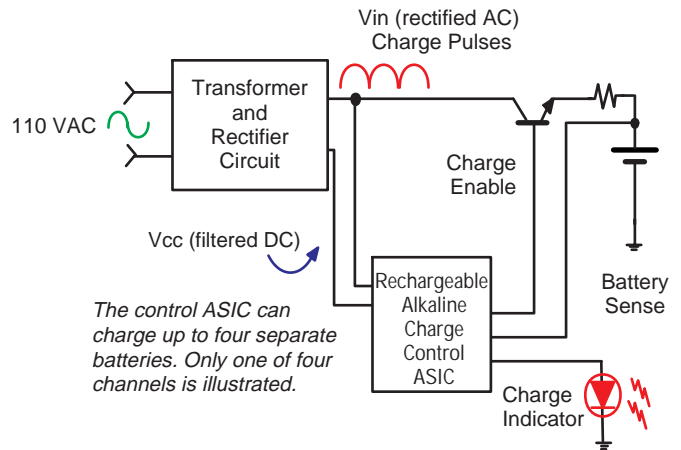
Vin (rectified AC)
Charge Pulses

110 VAC

Transformer and Rectifier Circuit

Charge Enable

Vcc (filtered DC)

Rechargeable Alkaline Charge Control ASIC

Battery Sense

The control ASIC can charge up to four separate batteries. Only one of four channels is illustrated.

Charge Indicator